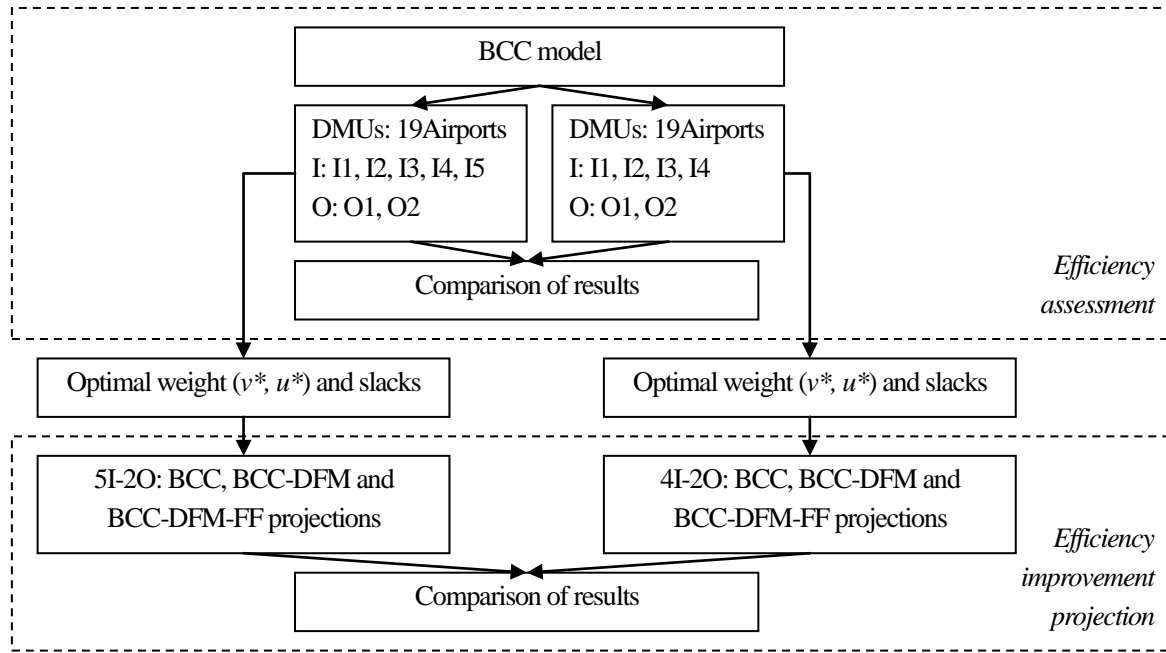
BCC model

DMUs: 19Airports
I: I1, I2, I3, I4, I5
O: O1, O2

DMUs: 19Airports
I: I1, I2, I3, I4
O: O1, O2

Comparison of results

Efficiency assessment

Optimal weight ($v^*$, $u^*$) and slacks

Optimal weight ($v^*$, $u^*$) and slacks

5I-2O: BCC, BCC-DFM and BCC-DFM-FF projections

4I-2O: BCC, BCC-DFM and BCC-DFM-FF projections

Comparison of results

Efficiency improvement projection